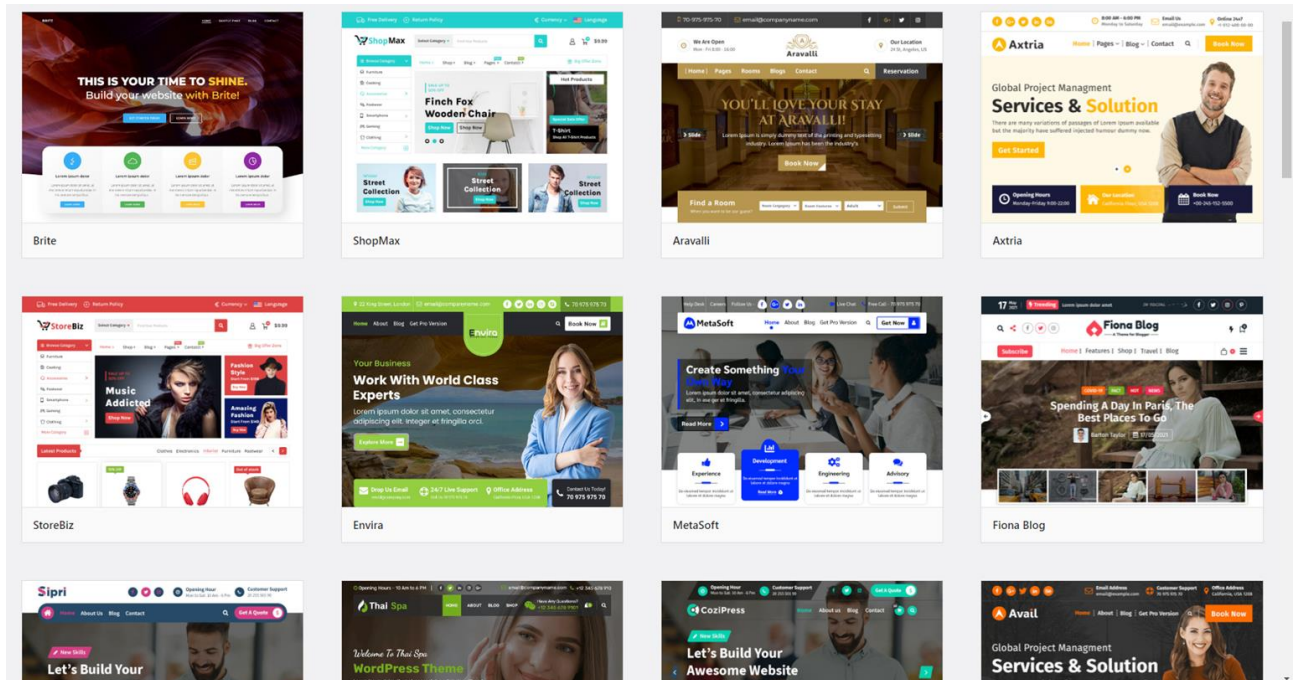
THIS IS YOUR TIME TO SHINE.
Build your website with Brite!

Brite

Free Delivery | Return Policy | Currency | Language

ShopMax

Finch Fox Wooden Chair

Shop Now

Hot Products

Street Collection

ShopMax

70 975 975 70 | email@companyname.com

We Are Open | Aravalli | Our Location

Home | Pages | Rooms | Blogs | Contact | Reservation

YOU'LL LOVE YOUR STAY AT ARAVALLI!

Book Now

Find a Room

Aravalli

Axtria

Home | Pages | Blog | Contact | Book Now

Global Project Managment

Services & Solution

Get Started

Opening Hours | Our Location | Book Now

Axtria

Free Delivery | Return Policy | Currency | Language

StoreBiz

Music Addicted

Fashion Style

Amazing Fashion

Latest Products

StoreBiz

Envira

Home About Blog Get Pro Version | Book Now

Your Business

Work With World Class Experts

Lorem ipsum dolor sit amet, consectetur adipiscing elit. Integer et fringilla orci.

Explore More

Drop Us Email | 24/7 Live Support | Office Address | Contact Us Today! 70 975 975 70

Envira

MetaSoft

Home About Blog Get Pro Version | Get Now

Create Something Your Own Way

Read More

Experience | Development | Engineering | Advisory

MetaSoft

17 May 2021 | Trending

Fiona Blog

Subscribe

Home | Features | Shop | Travel | Blog

Spending A Day In Paris, The Best Places To Go

Fiona Blog

Sipri

Opening Hour | Customer Support

Home About Us Blog Contact | Get A Quote

New Skills

Let's Build Your

Thai Spa

Welcome To Thai Spa

WordPress Theme

CoziPress

Opening Hour | Customer Support | Get A Quote

Home About us Blog Contact

New Skills

Let's Build Your Awesome Website

Avail

Email Address | Customer Support | Office Address

Home | About | Blog | Get Pro Version | Book Now

Global Project Managment

Services & Solution